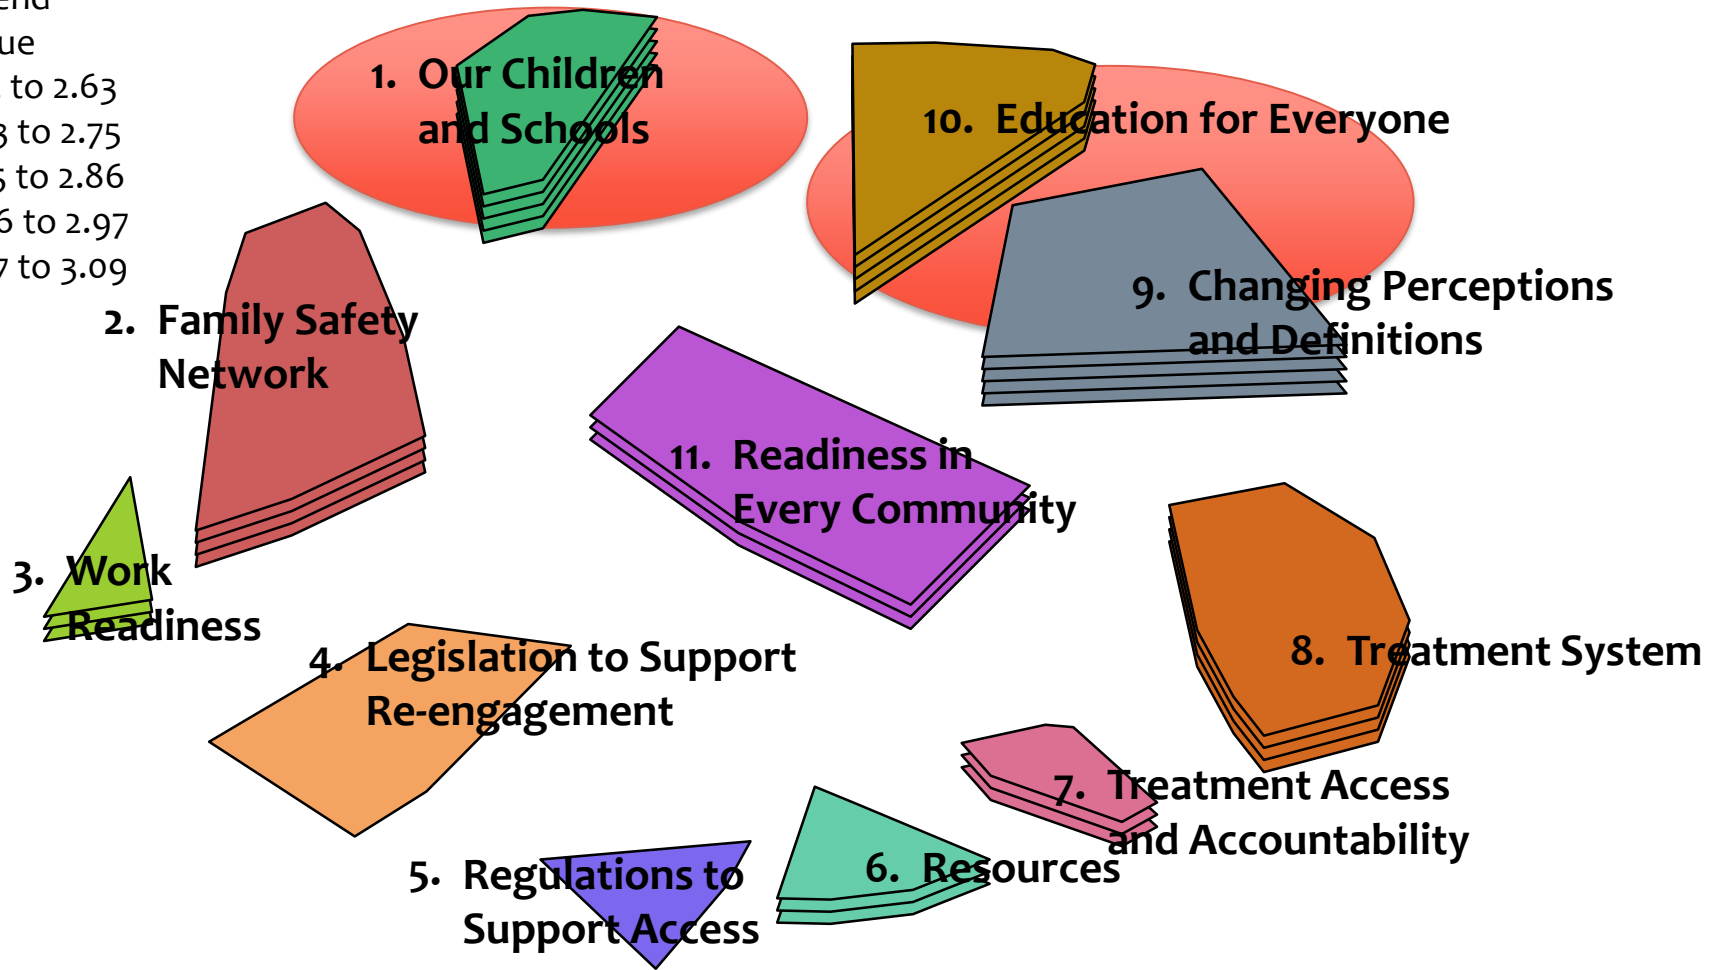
end
ue
to 2.63
3 to 2.75
5 to 2.86
6 to 2.97
7 to 3.09

1. Our Children and Schools

10. Education for Everyone

2. Family Safety Network

9. Changing Perceptions and Definitions

11. Readiness in Every Community

3. Work Readiness

8. Treatment System

4. Legislation to Support Re-engagement

7. Treatment Access and Accountability

5. Regulations to Support Access

6. Resources